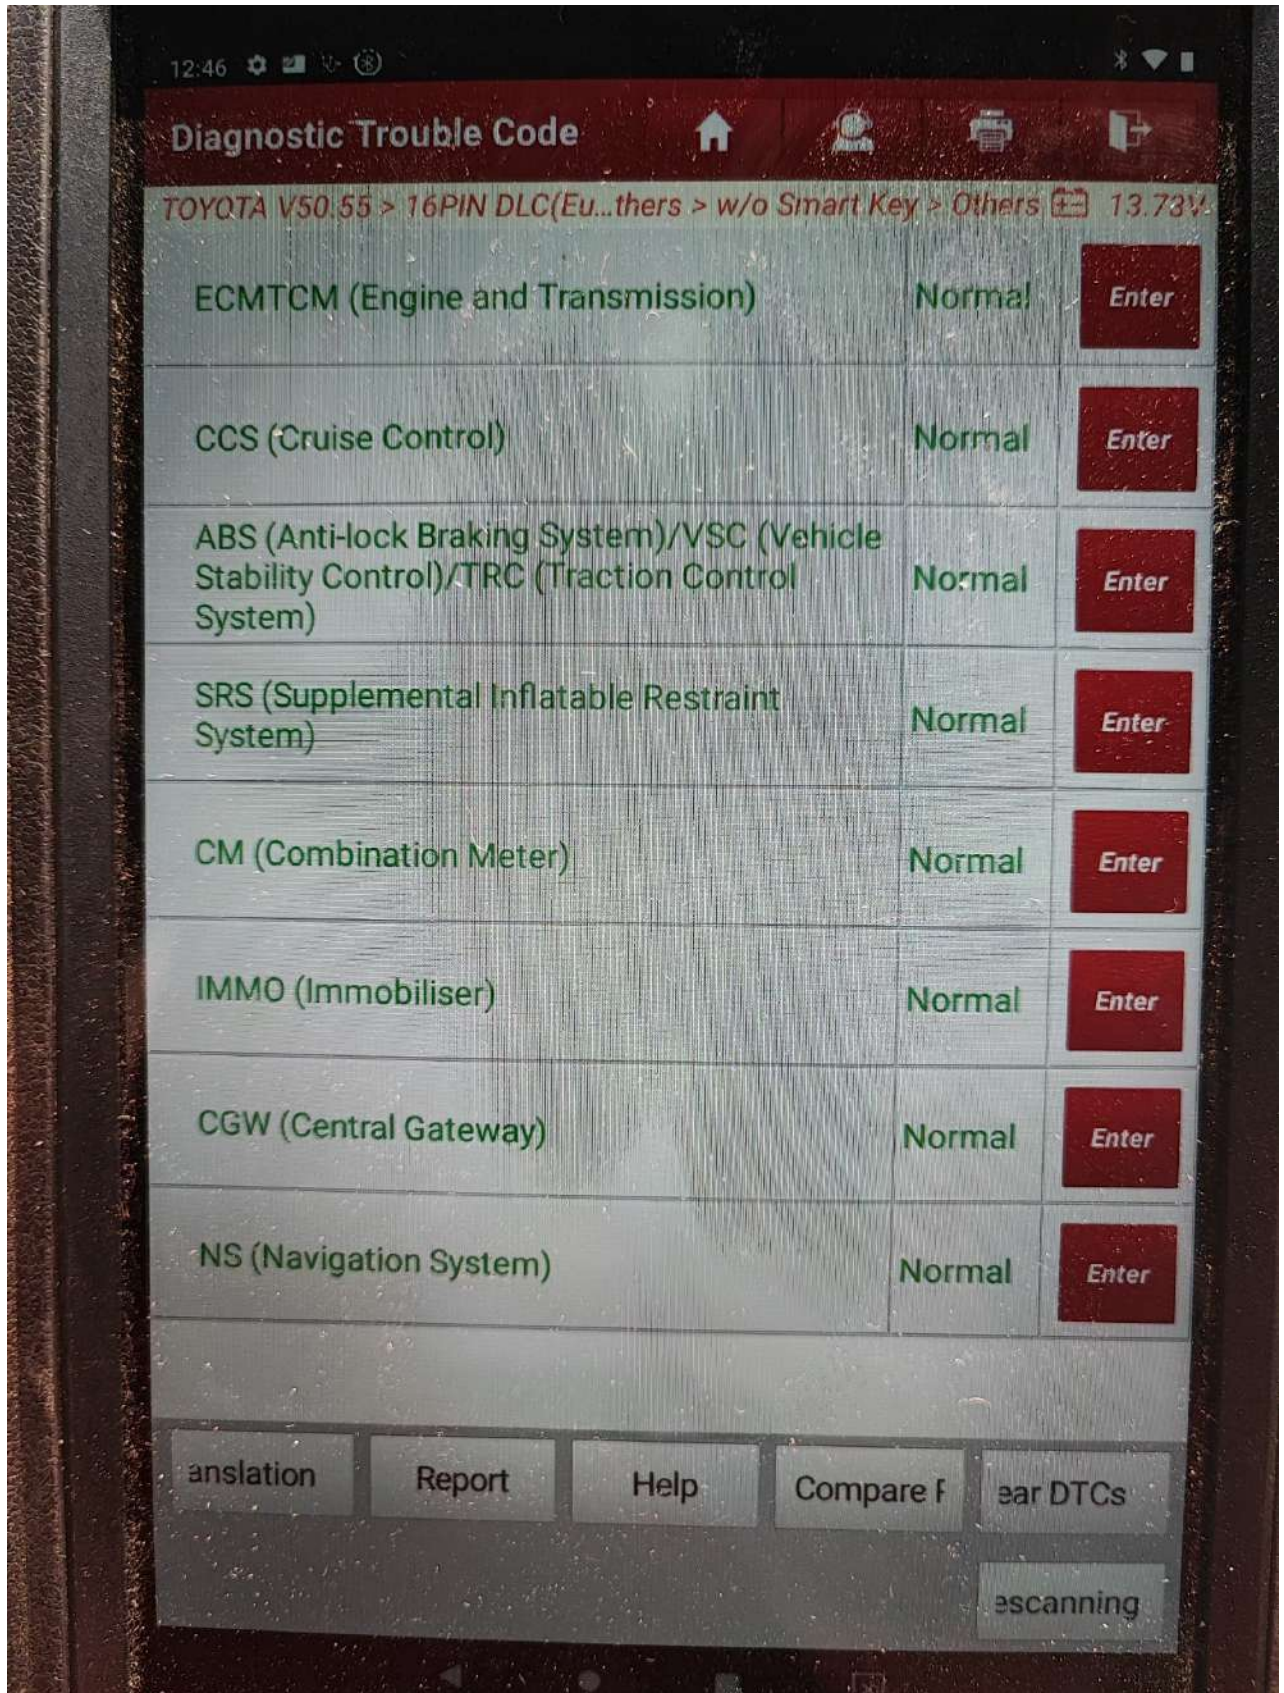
12:46

Diagnostic Trouble Code

TOYOTA V50.55 > 16PIN DLC(Eu...thers > w/o Smart Key > Others 13.73V

| | | |
|---|---|---|
| ECMTCM (Engine and Transmission) | Normal | Enter |
| CCS (Cruise Control) | Normal | Enter |
| ABS (Anti-lock Braking System)/VSC (Vehicle Stability Control)/TRC (Traction Control System) | Normal | Enter |
| SRS (Supplemental Inflatable Restraint System) | Normal | Enter |
| CM (Combination Meter) | Normal | Enter |
| IMMO (Immobiliser) | Normal | Enter |
| CGW (Central Gateway) | Normal | Enter |
| NS (Navigation System) | Normal | Enter |

anslation Report Help Compare F ear DTCs

escanning